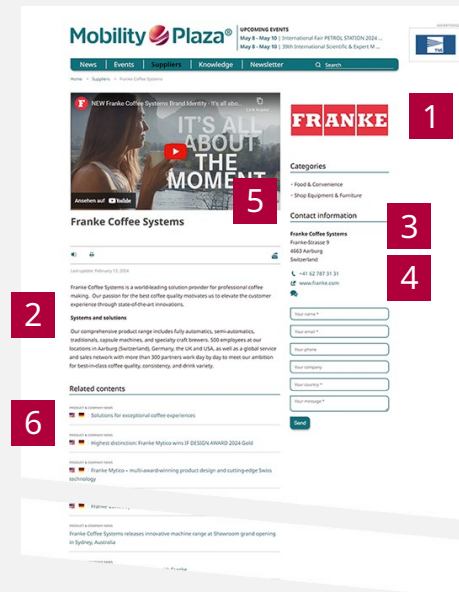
Mobility Plaza®

UPCOMING EVENTS
May 8 - May 10 | International Fair PETROL STATION 2024 ...
May 8 - May 10 | 39th International Scientific & Expert M...

News | Events | Suppliers | Knowledge | Newsletter | Search

Home > Suppliers > Franke Coffee Systems

NEW Franke Coffee Systems Brand Identity - It's all abo...

IT'S ALL ABOUT THE MOMENT

Ansehen auf YouTube

FRANKE

1

5

Franke Coffee Systems

Categories

• Food & Convenience
• Shop Equipment & Furniture

Contact information

3

Franke Coffee Systems
Franke-Strasse 9
4663 Aarburg
Switzerland

4

+41 62 787 31 31
www.franke.com

Last update: February 13, 2024

Franke Coffee Systems is a world-leading solution provider for professional coffee making. Our passion for the best coffee quality motivates us to elevate the customer experience through state-of-the-art innovations.

2

Systems and solutions

Our comprehensive product range includes fully automatics, semi-automatics, traditionals, capsule machines, and specialty craft brewers. 500 employees at our locations in Aarburg (Switzerland), Germany, the UK and USA, as well as a global service and sales network with more than 300 partners work day by day to meet our ambition for best-in-class coffee quality, consistency, and drink variety.

Your name *
Your email *
Your phone
Your company
Your country *
Your message *

Send

Related contents

6

PRODUCT & COMPANY NEWS
Solutions for exceptional coffee experiences

PRODUCT & COMPANY NEWS
Highest distinction: Franke Mytico wins iF DESIGN AWARD 2024 Gold

PRODUCT & COMPANY NEWS
Franke Mytico – multi-award-winning product design and cutting-edge Swiss technology

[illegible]

PRODUCT & COMPANY NEWS
Franke Coffee Systems releases innovative machine range at Showroom grand opening in Sydney, Australia

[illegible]